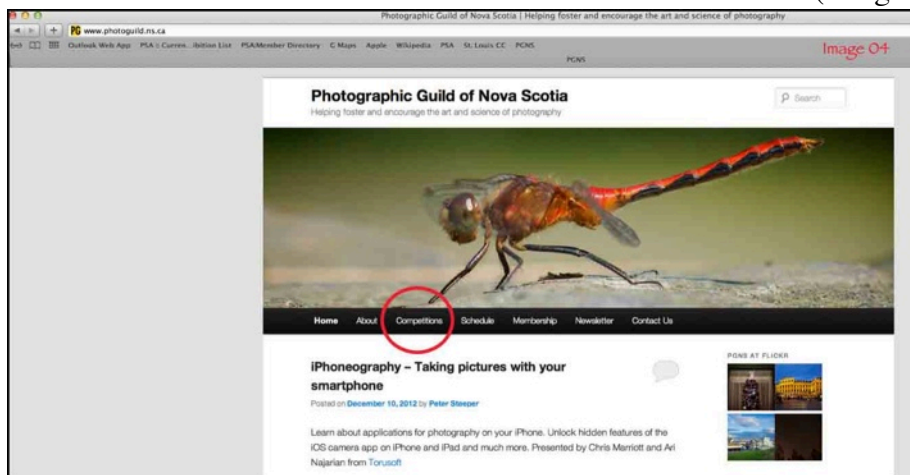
Photographic Guild of Nova Scotia | Helping foster and encourage the art and science of photography

www.photoguild.ns.ca

Outlook Web App PSA :: Curren...ibition List PSAMember Directory G Maps Apple Wikipedia PSA St. Louis CC PGNS

PGNS

Image 04

Photographic Guild of Nova Scotia

Helping foster and encourage the art and science of photography

Search

Home About Competitions Schedule Membership Newsletter Contact Us

iPhoneography – Taking pictures with your smartphone

Posted on December 10, 2012 by Peter Steeper

Learn about applications for photography on your iPhone. Unlock hidden features of the iOS camera app on iPhone and iPad and much more. Presented by Chris Marriott and Ari Najarian from Torusoft

PGNS AT FLICKR